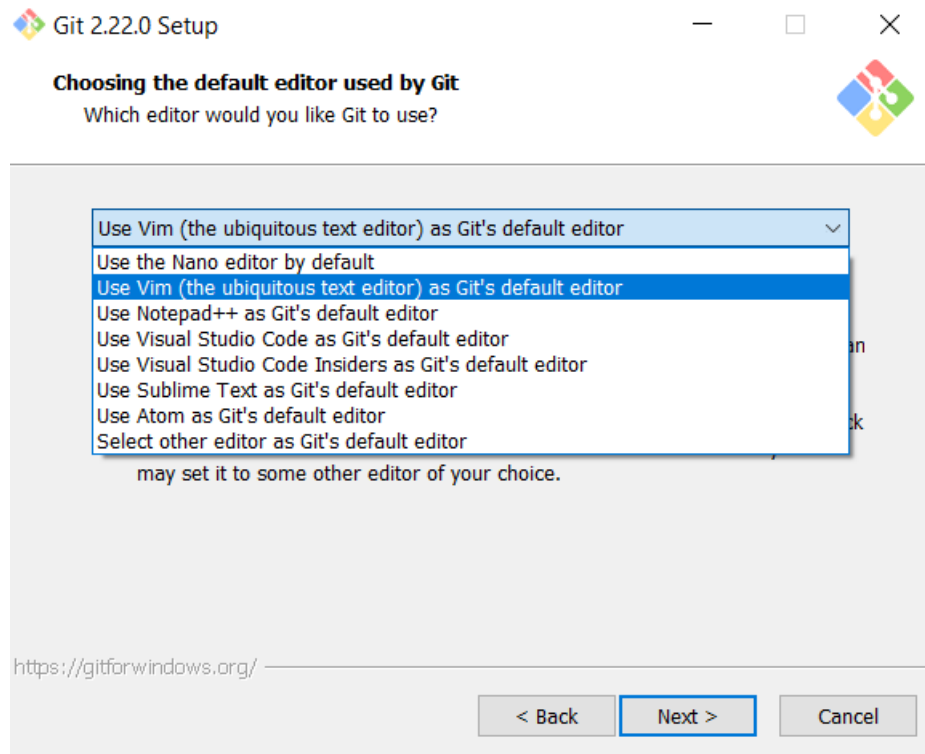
Git 2.22.0 Setup

Choosing the default editor used by Git
Which editor would you like Git to use?

Use Vim (the ubiquitous text editor) as Git's default editor

Use the Nano editor by default
Use Vim (the ubiquitous text editor) as Git's default editor
Use Notepad++ as Git's default editor
Use Visual Studio Code as Git's default editor
Use Visual Studio Code Insiders as Git's default editor
Use Sublime Text as Git's default editor
Use Atom as Git's default editor
Select other editor as Git's default editor

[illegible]an

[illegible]ck

may set it to some other editor of your choice.

https://gitforwindows.org/

< Back
Next >
Cancel